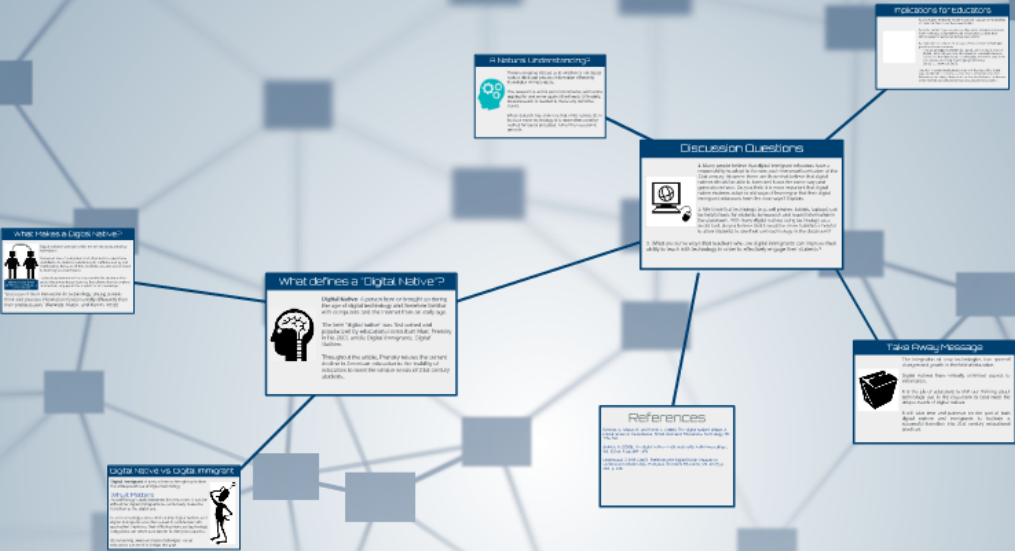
Implications for Educators

A Natural Understanding?

Discussion Questions

What Makes a Digital Native?

What defines a "Digital Native"?

Digital Native: A person born or brought up during the age of digital technology and therefore familiar with computers and the Internet from an early age.

The term "digital native" was first coined and popularized by education consultant Marc Prensky in his 2001 article Digital Immigrants, Digital Natives.

Throughout the article, Prensky relates the current decline in American education to the inability of educators to meet the various needs of 21st century students.

Take Away Message

References

Digital Native vs Digital Immigrant

What Matters

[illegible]